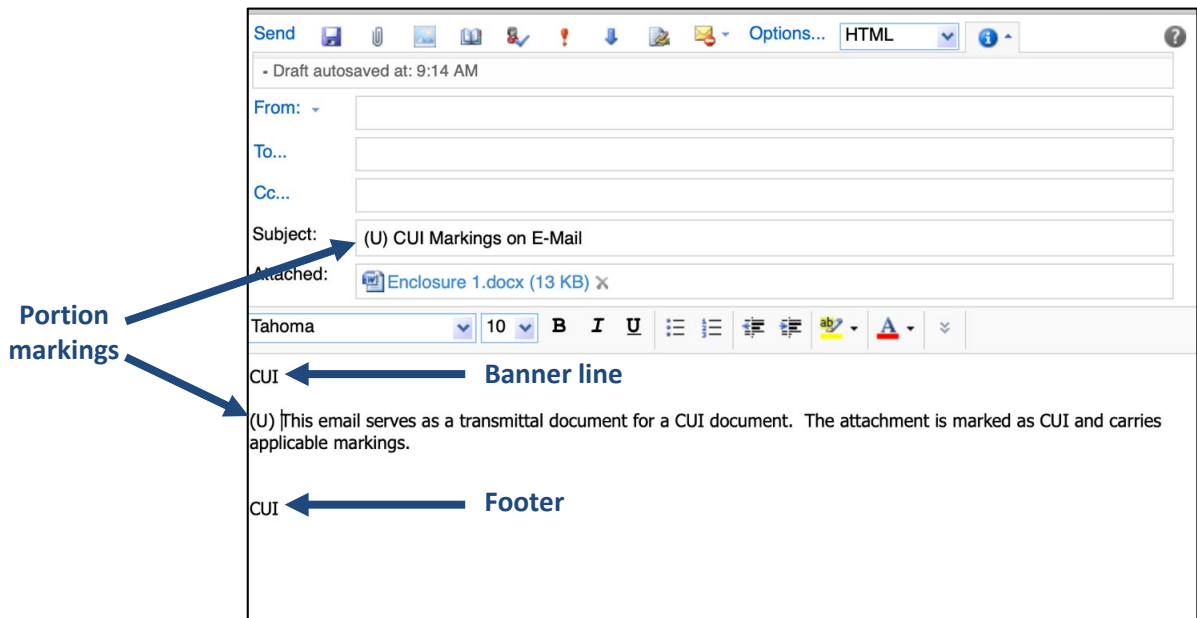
Send Options... HTML

- Draft autosaved at: 9:14 AM

From:

To...

Cc...

Subject: (U) CUI Markings on E-Mail

Attached: Enclosure 1.docx (13 KB)

Tahoma 10 B I U A

Portion markings

CUI Banner line

(U) This email serves as a transmittal document for a CUI document. The attachment is marked as CUI and carries applicable markings.

CUI Footer